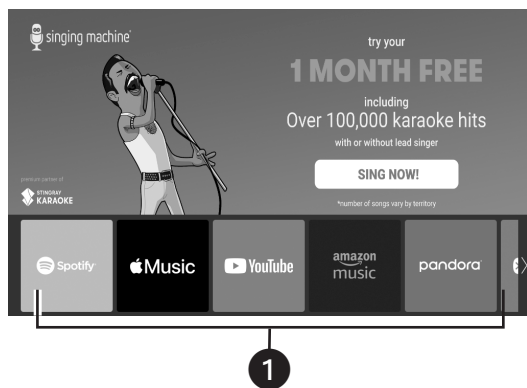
singing machine

try your
1 MONTH FREE
including
Over 100,000 karaoke hits
with or without lead singer

SING NOW!

*number of songs vary by territory

premium partner of
STINGRAY
KARAOKE

Spotify
Music
YouTube
amazon music
pandora

1